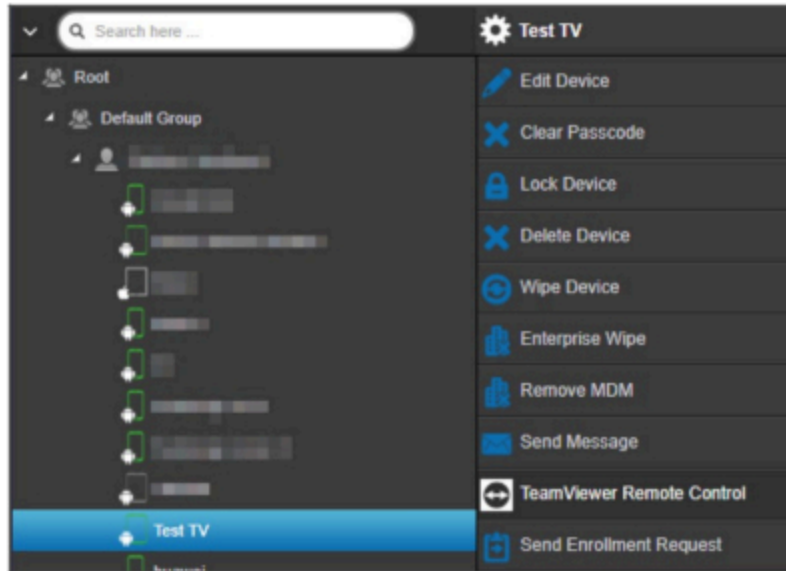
Search here ...

Root

Default Group

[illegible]

Test TV

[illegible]

Test TV

Edit Device

Clear Passcode

Lock Device

Delete Device

Wipe Device

Enterprise Wipe

Remove MDM

Send Message

TeamViewer Remote Control

Send Enrollment Request